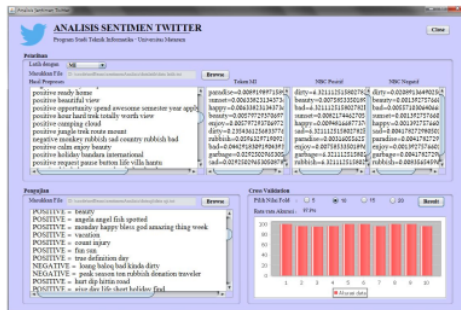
Analisis Sentimen Twitter

ANALISIS SENTIMEN TWITTER
Program Studi Teknik Informatika - Universitas Merdeka

Close

Pelatihan
Latih dengan: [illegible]
Masukkan File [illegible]
Browse
Hasil Preproses

positive ready home
positive beautiful view
positive opportunity spend awesome semester year apple
positive hour hard trek totally worth view
positive camping cloud
positive jungle trek route mount
negative monkey rubbish sad country rubbish bad
positive calm enjoy beauty
positive holiday bandara international
positive request pause button life villa hantu

Token ID
paradise=0.0069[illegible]
sunset=0.0063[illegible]
happy=0.0063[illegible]
beauty=0.0057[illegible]
enjoy=0.0057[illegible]
dirty=0.2354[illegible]
rubbish=0.0054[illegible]
bad=0.0042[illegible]
garbage=0.0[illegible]
sad=0.0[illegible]

NBC Positif
dirty=4.321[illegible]
beauty=0.0075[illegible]
sunset=0.0092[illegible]
happy=0.0094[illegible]
enjoy=0.0075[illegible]
paradise=0.0031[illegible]
rubbish=0.0075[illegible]
garbage=4.321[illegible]
bad=4.321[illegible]

NBC Negatif
dirty=0.0339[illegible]
beauty=0.0013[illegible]
sunset=0.0013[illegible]
happy=0.0013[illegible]
enjoy=0.0013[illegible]
sad=0.0941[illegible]
paradise=0.0013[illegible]
rubbish=0.0941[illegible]
garbage=0.0941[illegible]
bad=0.0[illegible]

Pengujian
Masukkan File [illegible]
Browse

POSITIVE = beauty
POSITIVE = angela angel fish spotted
POSITIVE = monday happy bless god amazing thing week
POSITIVE = vacation
POSITIVE = count injury
POSITIVE = fun sun
POSITIVE = true definition day
NEGATIVE = loang bolong bad kinda dirty
NEGATIVE = punk season ten rubbish donation traveler
POSITIVE = hurt dip bitin road
POSITIVE = nice day life short holiday find

Cross Validation
Pilih Nilai Fold 5 10 15 20 Result
Rata-rata Akurasi: 97.0%

100
80
60
40
20
0
1 2 3 4 5 6 7 8 9 10
Akurasi data